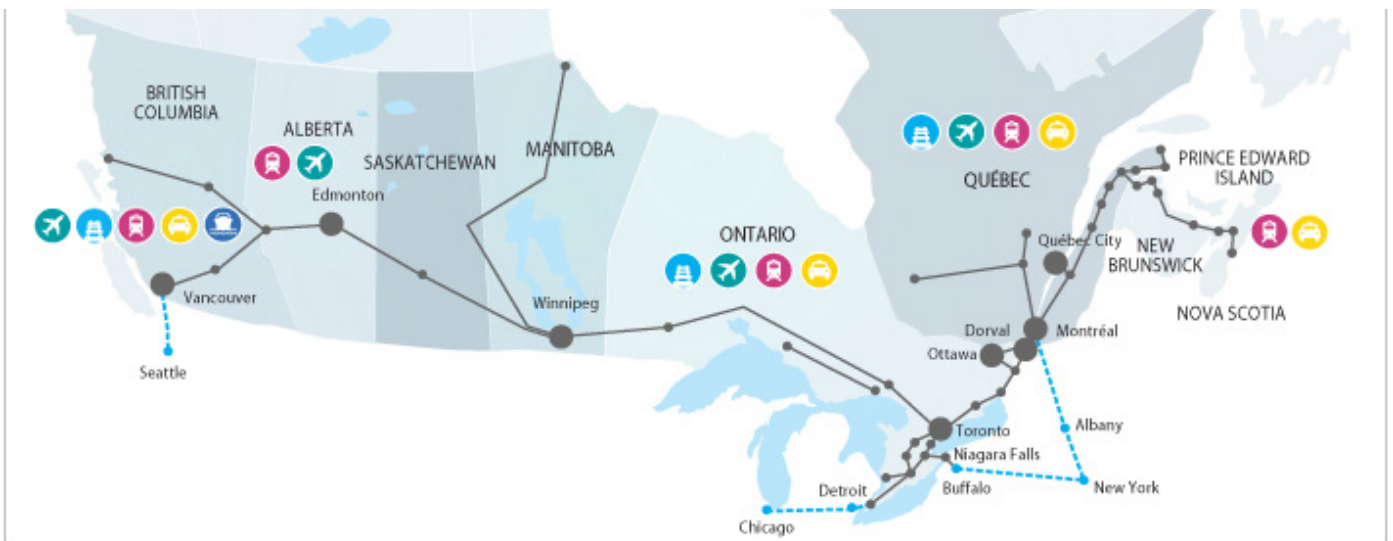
BRITISH COLUMBIA

ALBERTA

SASKATCHEWAN

MANITOBA

QUÉBEC

PRINCE EDWARD ISLAND

ONTARIO

NEW BRUNSWICK

NOVA SCOTIA

Edmonton

Vancouver

Seattle

Winnipeg

Québec City

Dorval

Montréal

Ottawa

Toronto

Albany

Niagara Falls

Buffalo

New York

Detroit

Chicago